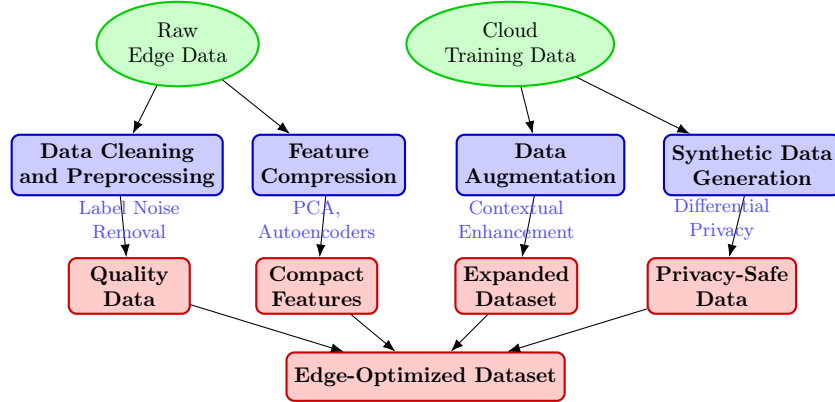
Raw Edge Data

Cloud Training Data

Data Cleaning and Preprocessing

Feature Compression

Data Augmentation

Synthetic Data Generation

Label Noise Removal

PCA, Autoencoders

Contextual Enhancement

Differential Privacy

Quality Data

Compact Features

Expanded Dataset

Privacy-Safe Data

Edge-Optimized Dataset